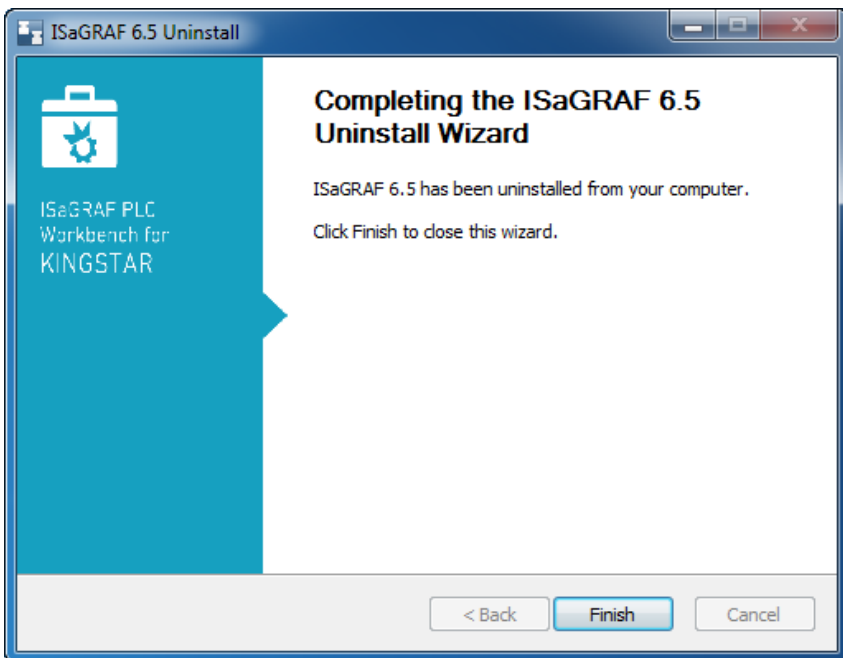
ISaGRAF 6.5 Uninstall

ISaGRAF PLC Workbench for KINGSTAR

Completing the ISaGRAF 6.5 Uninstall Wizard

ISaGRAF 6.5 has been uninstalled from your computer.

Click Finish to close this wizard.

< Back
Finish
Cancel